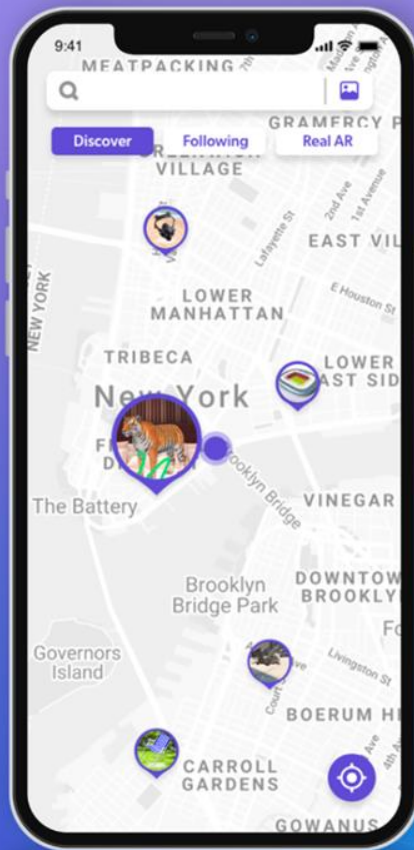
9:41
MEATPACKING
Discover
Following
Real AR
GRAMERCY P
VILLAGE
Lafayette St
2nd Ave
1st Avenue
EAST VIL
NEW YORK
LOWER
MANHATTAN
E Houston St
TRIBECA
LOWER
EAST SID
New York
F
D
Brooklyn Bridge
The Battery
VINEGAR
Brooklyn
Bridge Park
DOWNTOW
BROOKLY
Governors
Island
Livingston St
Court
BOERUM H
CARROLL
GARDENS
GOWANUS